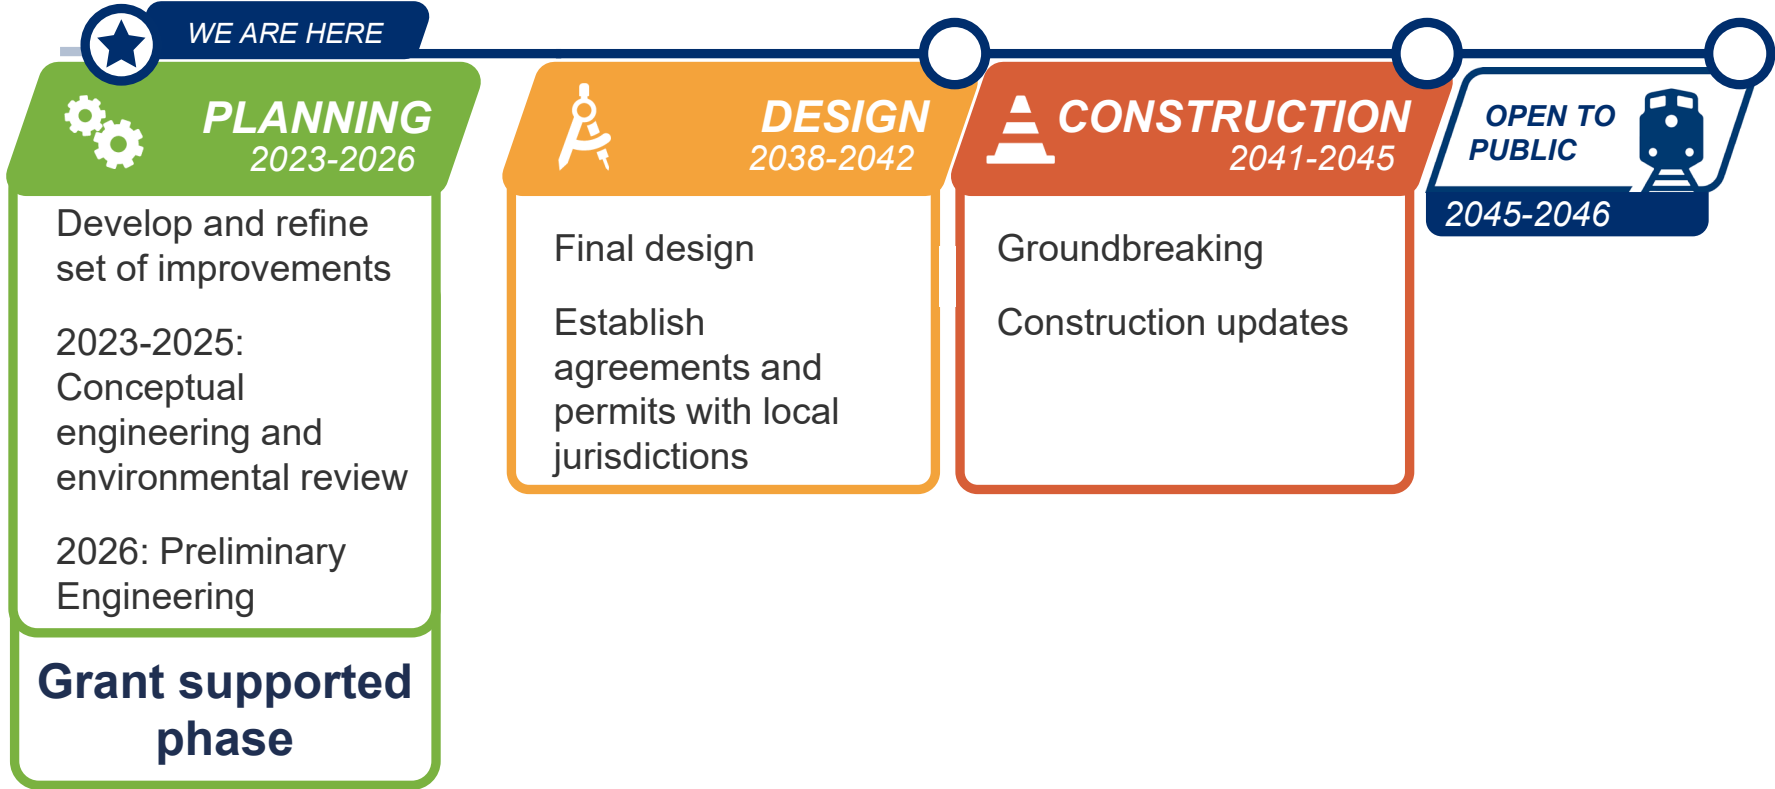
WE ARE HERE

PLANNING
2023-2026

Develop and refine set of improvements

2023-2025: Conceptual engineering and environmental review

2026: Preliminary Engineering

Grant supported phase

DESIGN
2038-2042

Final design

Establish agreements and permits with local jurisdictions

CONSTRUCTION
2041-2045

Groundbreaking

Construction updates

OPEN TO PUBLIC
2045-2046